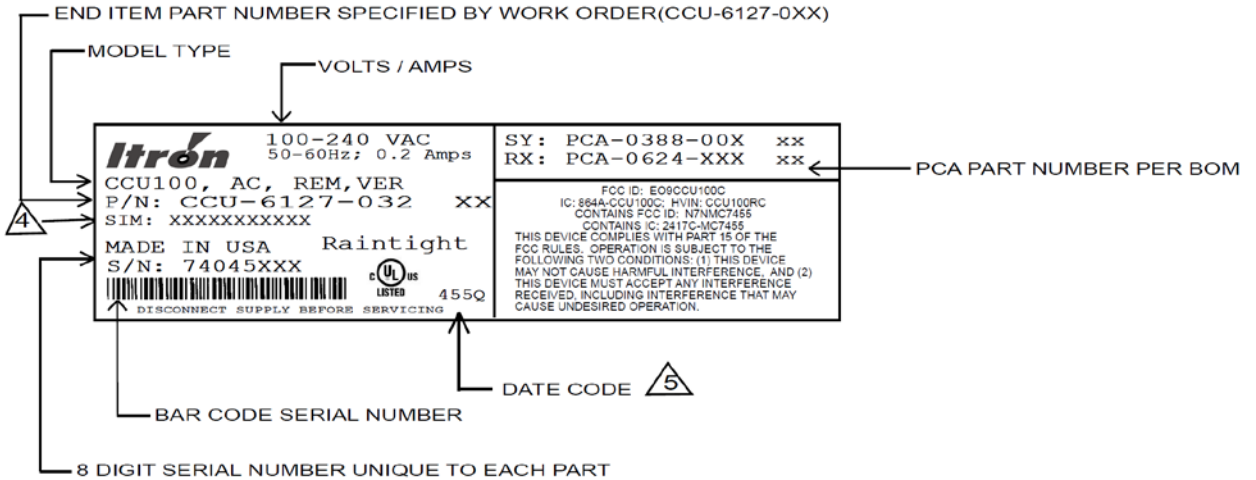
END ITEM PART NUMBER SPECIFIED BY WORK ORDER(CCU-6127-0XX)

MODEL TYPE

VOLTS / AMPS

Itron
100-240 VAC
50-60Hz; 0.2 Amps

SY: PCA-0388-00X xx
RX: PCA-0624-XXX xx

PCA PART NUMBER PER BOM

CCU100, AC, REM,VER
P/N: CCU-6127-032 XX
4
SIM: XXXXXXXXXXX
MADE IN USA Raintight
S/N: 74045XXX
c UL us LISTED
455Q
DISCONNECT SUPPLY BEFORE SERVICING

FCC ID: EO9CCU100C
IC: 864A-CCU100C; HVIN: CCU100RC
CONTAINS FCC ID: N7NMC7455
CONTAINS IC: 2417C-MC7455
THIS DEVICE COMPLIES WITH PART 15 OF THE FCC RULES. OPERATION IS SUBJECT TO THE FOLLOWING TWO CONDITIONS: (1) THIS DEVICE MAY NOT CAUSE HARMFUL INTERFERENCE, AND (2) THIS DEVICE MUST ACCEPT ANY INTERFERENCE RECEIVED, INCLUDING INTERFERENCE THAT MAY CAUSE UNDESIRED OPERATION.

DATE CODE 5

BAR CODE SERIAL NUMBER

8 DIGIT SERIAL NUMBER UNIQUE TO EACH PART